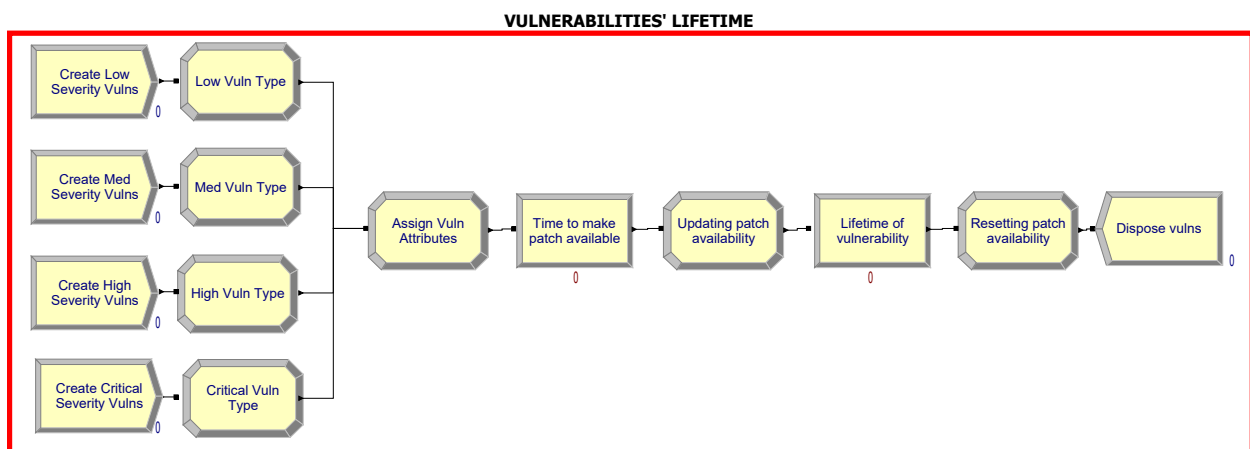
VULNERABILITIES' LIFETIME

Create Low Severity Vulns
0
Low Vuln Type

Create Med Severity Vulns
0
Med Vuln Type

Create High Severity Vulns
0
High Vuln Type

Create Critical Severity Vulns
0
Critical Vuln Type

Assign Vuln Attributes

Time to make patch available
0

Updating patch availability

Lifetime of vulnerability
0

Resetting patch availability

Dispose vulns
0